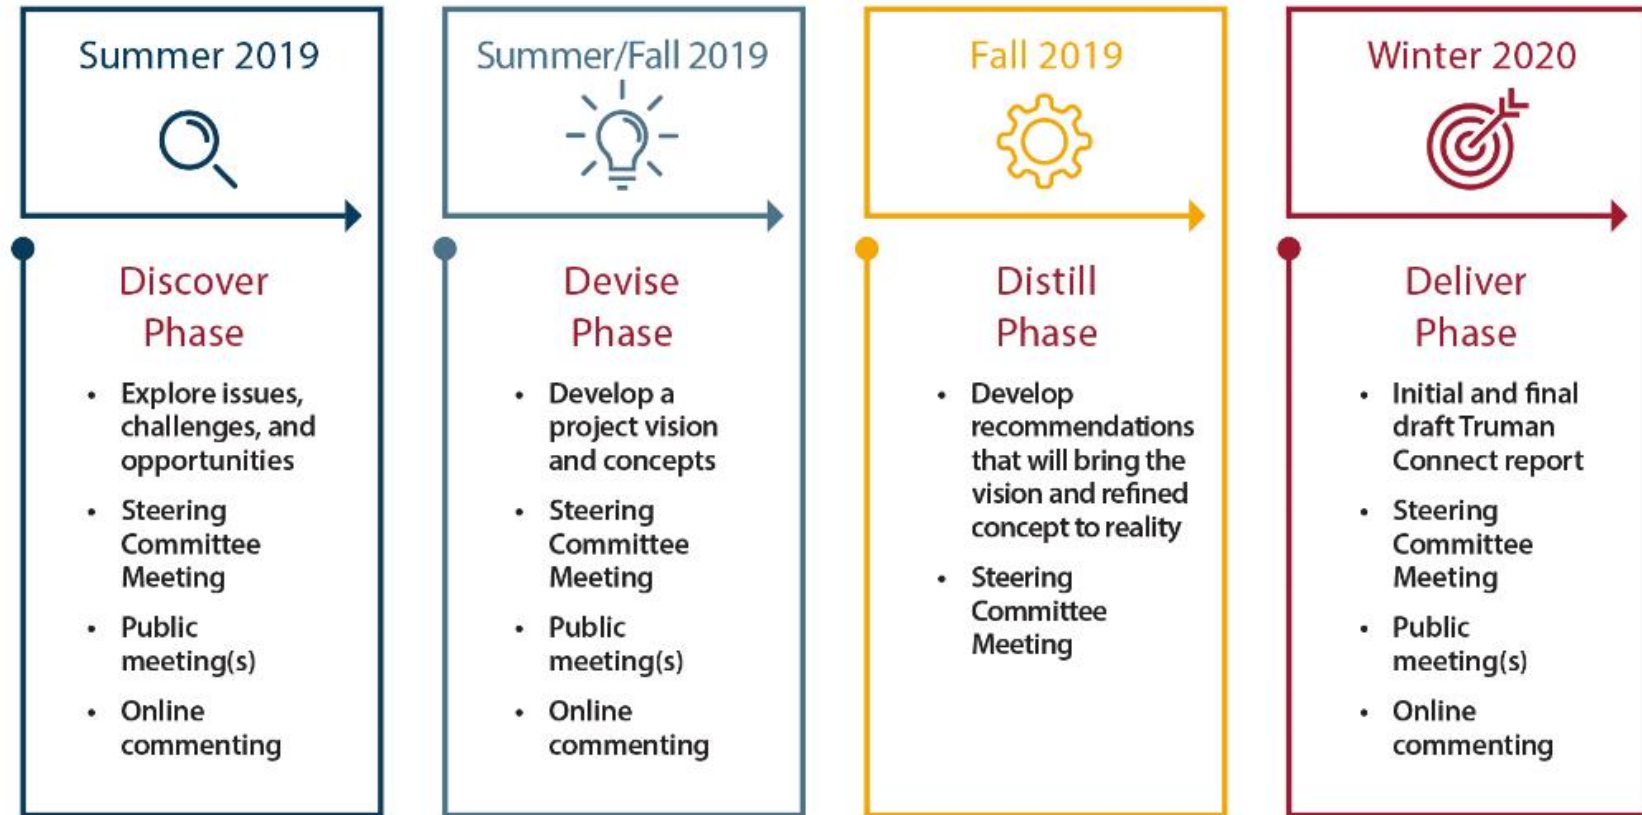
Summer 2019

Discover Phase

- Explore issues, challenges, and opportunities
- Steering Committee Meeting
- Public meeting(s)
- Online commenting

Summer/Fall 2019

Devise Phase

- Develop a project vision and concepts
- Steering Committee Meeting
- Public meeting(s)
- Online commenting

Fall 2019

Distill Phase

- Develop recommendations that will bring the vision and refined concept to reality
- Steering Committee Meeting

Winter 2020

Deliver Phase

- Initial and final draft Truman Connect report
- Steering Committee Meeting
- Public meeting(s)
- Online commenting